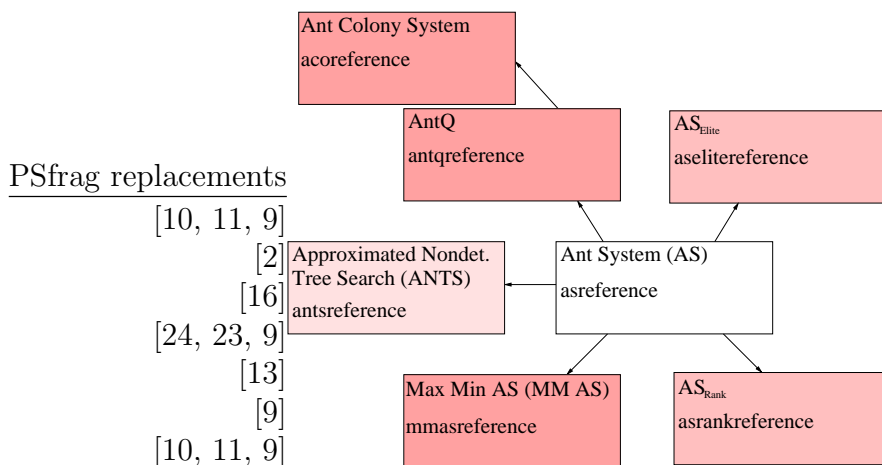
Ant Colony System
acoreference

AntQ
antqreference

$AS_{Elite}$
aselitereference

PSfrag replacements
[10, 11, 9]
[2]
[16]
[24, 23, 9]
[13]
[9]
[10, 11, 9]

Approximated Nondet. Tree Search (ANTS)
antsreference

Ant System (AS)
asreference

Max Min AS (MM AS)
mmasreference

$AS_{Rank}$
asrankreference